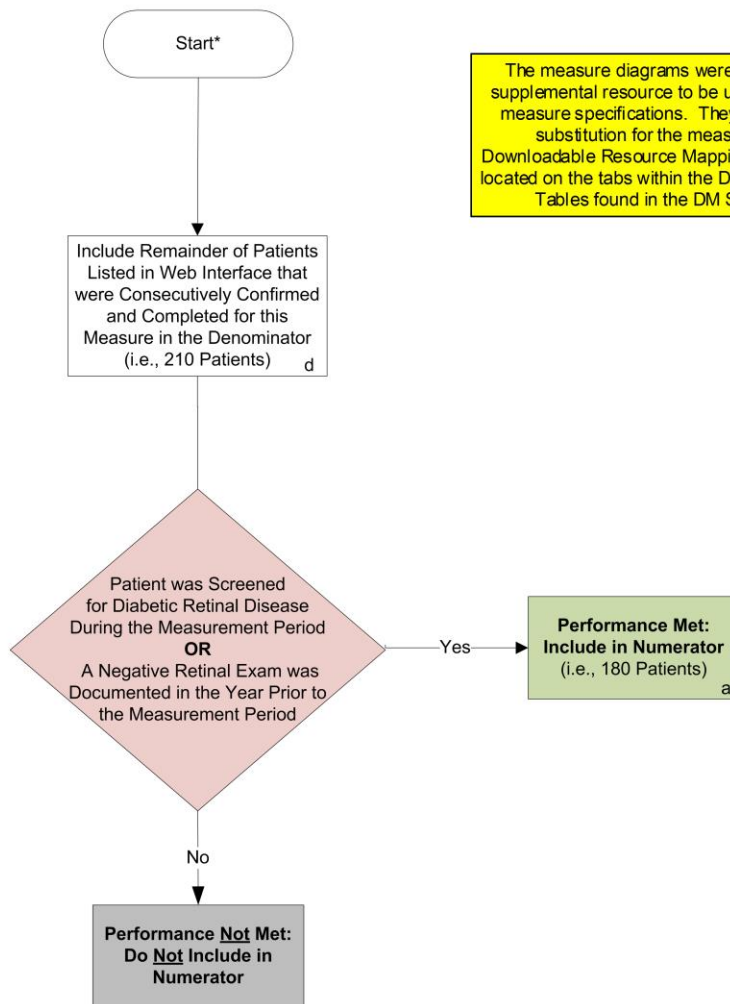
Start*

The measure diagrams were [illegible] supplemental resource to be u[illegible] measure specifications. The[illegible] substitution for the meas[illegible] Downloadable Resource Mappi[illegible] located on the tabs within the D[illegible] Tables found in the DM S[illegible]

Include Remainder of Patients Listed in Web Interface that were Consecutively Confirmed and Completed for this Measure in the Denominator (i.e., 210 Patients) d

Patient was Screened for Diabetic Retinal Disease During the Measurement Period
OR
A Negative Retinal Exam was Documented in the Year Prior to the Measurement Period

Yes

Performance Met: Include in Numerator (i.e., 180 Patients) a

No

Performance Not Met: Do Not Include in Numerator